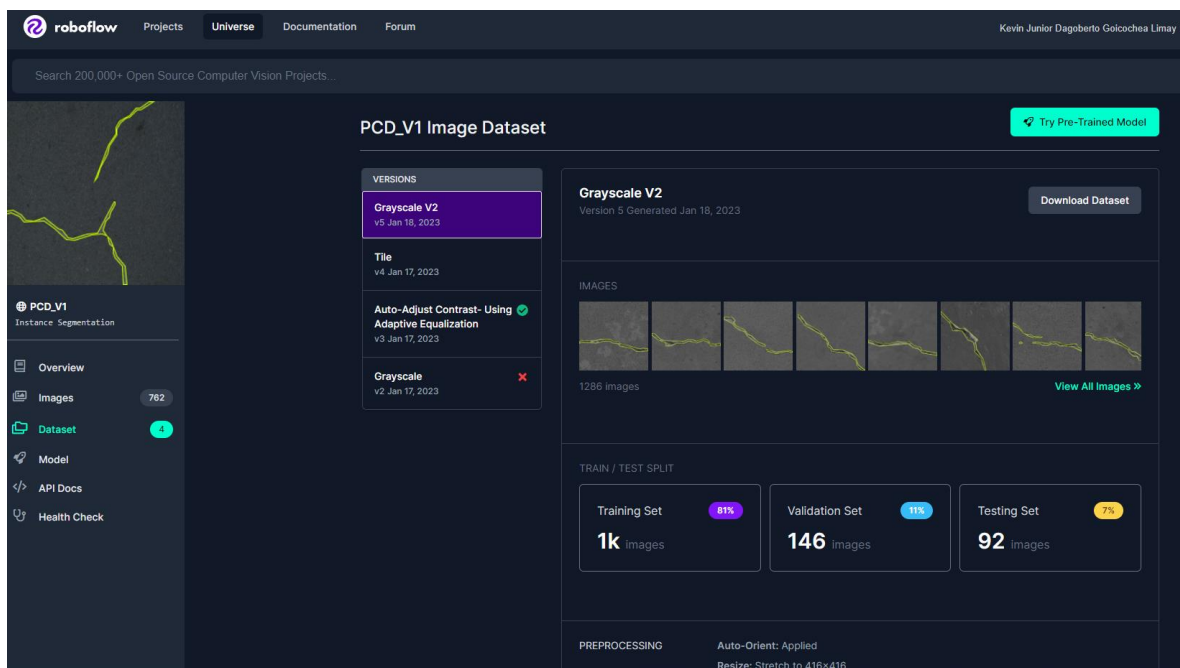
roboflow Projects Universe Documentation Forum

Kevin Junior Dagoberto Goicochea Limay

Search 200,000+ Open Source Computer Vision Projects...

PCD_V1
Instance Segmentation

Overview
Images 762
Dataset 4
Model
API Docs
Health Check

PCD_V1 Image Dataset

Try Pre-Trained Model

VERSIONS

Grayscale V2
v5 Jan 18, 2023

Tile
v4 Jan 17, 2023

Auto-Adjust Contrast- Using Adaptive Equalization
v3 Jan 17, 2023

Grayscale
v2 Jan 17, 2023

Grayscale V2
Version 5 Generated Jan 18, 2023

Download Dataset

IMAGES

1286 images

View All Images »

TRAIN / TEST SPLIT

Training Set 81%
1k images

Validation Set 11%
146 images

Testing Set 7%
92 images

PREPROCESSING

Auto-Orient: Applied
Resize: Stretch to 416×416